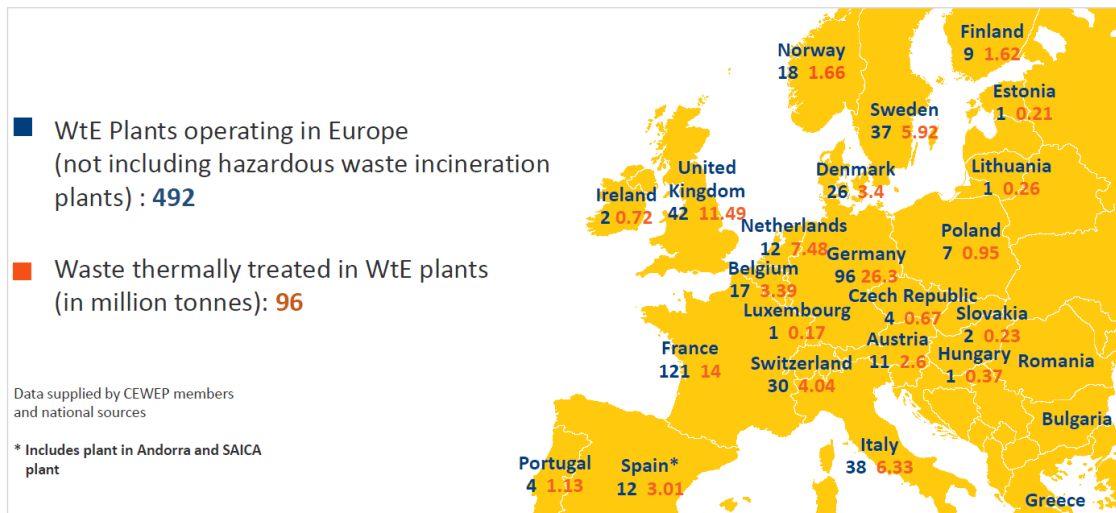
WtE Plants operating in Europe (not including hazardous waste incineration plants) : 492

Waste thermally treated in WtE plants (in million tonnes): 96

Data supplied by CEWEP members and national sources

* Includes plant in Andorra and SAICA plant

Norway
18 1.66

Finland
9 1.62

Estonia
1 0.21

Sweden
37 5.92

Lithuania
1 0.26

Denmark
26 3.4

United Kingdom
42 11.49

Ireland
2 0.72

Netherlands
12 7.48

Germany
96 26.3

Poland
7 0.95

Belgium
17 3.39

Czech Republic
4 0.67

Luxembourg
1 0.17

Slovakia
2 0.23

Austria
11 2.6

Hungary
1 0.37

Romania

France
121 14

Switzerland
30 4.04

Bulgaria

Italy
38 6.33

Portugal
4 1.13

Spain*
12 3.01

Greece